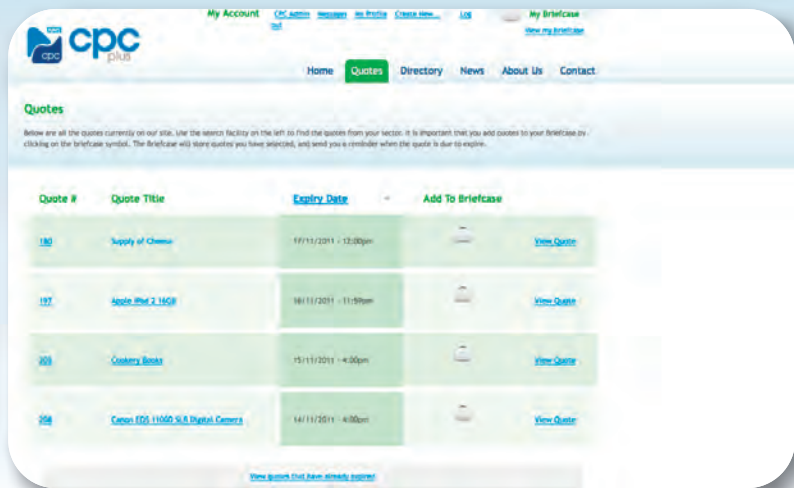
cpc cpc plus

My Account CPC admin Messages My Profile Create New... Log Out

My Briefcase View my briefcase

Home Quotes Directory News About Us Contact

Quotes

Below are all the quotes currently on our site. Use the search facility on the left to find the quotes from your sector. It is important that you add quotes to your Briefcase by clicking on the briefcase symbol. The Briefcase will store quotes you have selected, and send you a reminder when the quote is due to expire.

| Quote # | Quote Title | Expiry Date | Add To Briefcase | |
|---|---|---|---|---|
| 180 | Supply of Chemo | 17/11/2011 - 12:00pm | | View Quote |
| 197 | Apple iPad 2 16GB | 18/11/2011 - 11:59pm | | View Quote |
| 205 | Cookery Books | 15/11/2011 - 4:00pm | | View Quote |
| 208 | Canon EOS 1100D SLR Digital Camera | 14/11/2011 - 4:00pm | | View Quote |

View quotes that have already expired